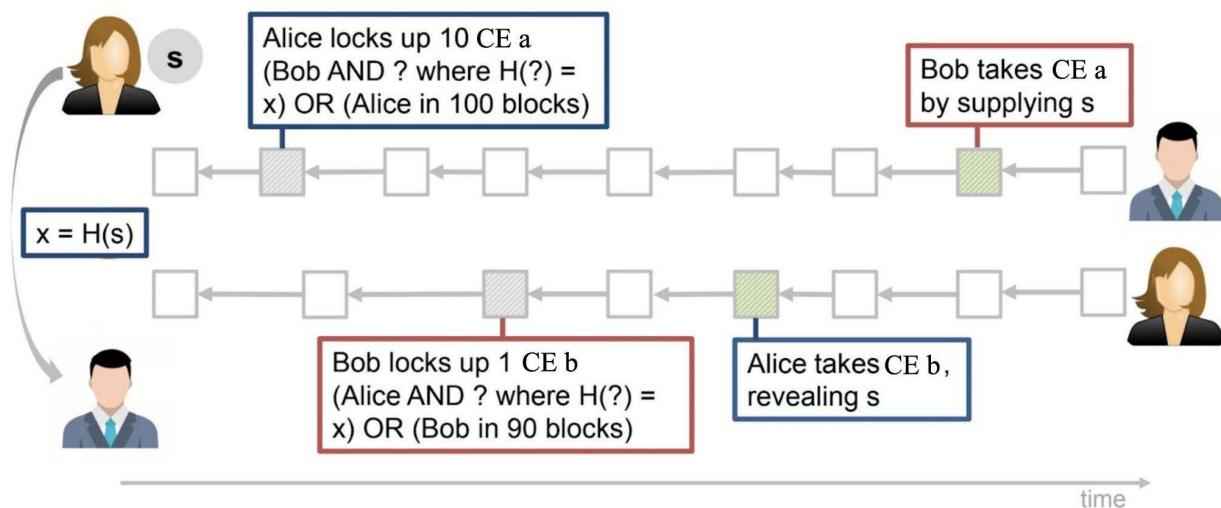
s

Alice locks up 10 CE a (Bob AND ? where H(?) = x) OR (Alice in 100 blocks)

Bob takes CE a by supplying s

x = H(s)

Bob locks up 1 CE b (Alice AND ? where H(?) = x) OR (Bob in 90 blocks)

Alice takes CE b, revealing s

time